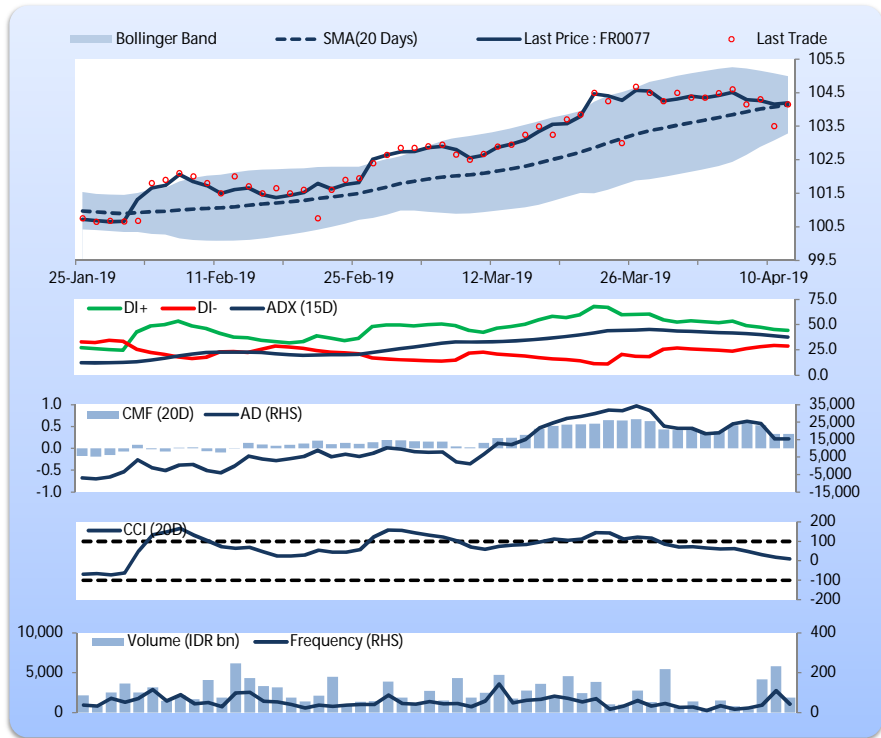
Bollinger Band
SMA(20 Days)
Last Price : FR0077
Last Trade

105.5
104.5
103.5
102.5
101.5
100.5
99.5

25-Jan-19
11-Feb-19
25-Feb-19
12-Mar-19
26-Mar-19
10-Apr-19

DI+
DI-
ADX (15D)
75.0
50.0
25.0
0.0

1.0
0.5
0.0
-0.5
-1.0
CMF (20D)
AD (RHS)
35,000
25,000
15,000
5,000
-5,000
-15,000

CCI (20D)
200
100
0
-100
-200

10,000
5,000
0
Volume (IDR bn)
Frequency (RHS)
400
200
0